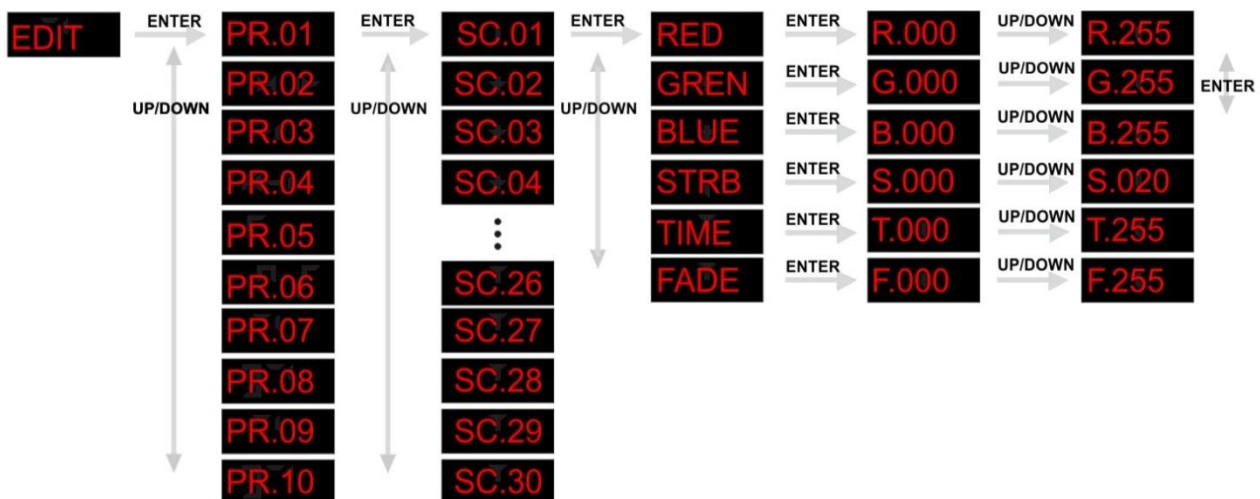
EDIT
ENTER
UP/DOWN
PR.01
PR.02
PR.03
PR.04
PR.05
PR.06
PR.07
PR.08
PR.09
PR.10
ENTER
UP/DOWN
SC.01
SC.02
SC.03
SC.04
SC.26
SC.27
SC.28
SC.29
SC.30
ENTER
UP/DOWN
RED
GREN
BLUE
STRB
TIME
FADE
ENTER
R.000
ENTER
G.000
ENTER
B.000
ENTER
S.000
ENTER
T.000
ENTER
F.000
UP/DOWN
R.255
UP/DOWN
G.255
UP/DOWN
B.255
UP/DOWN
S.020
UP/DOWN
T.255
UP/DOWN
F.255
ENTER